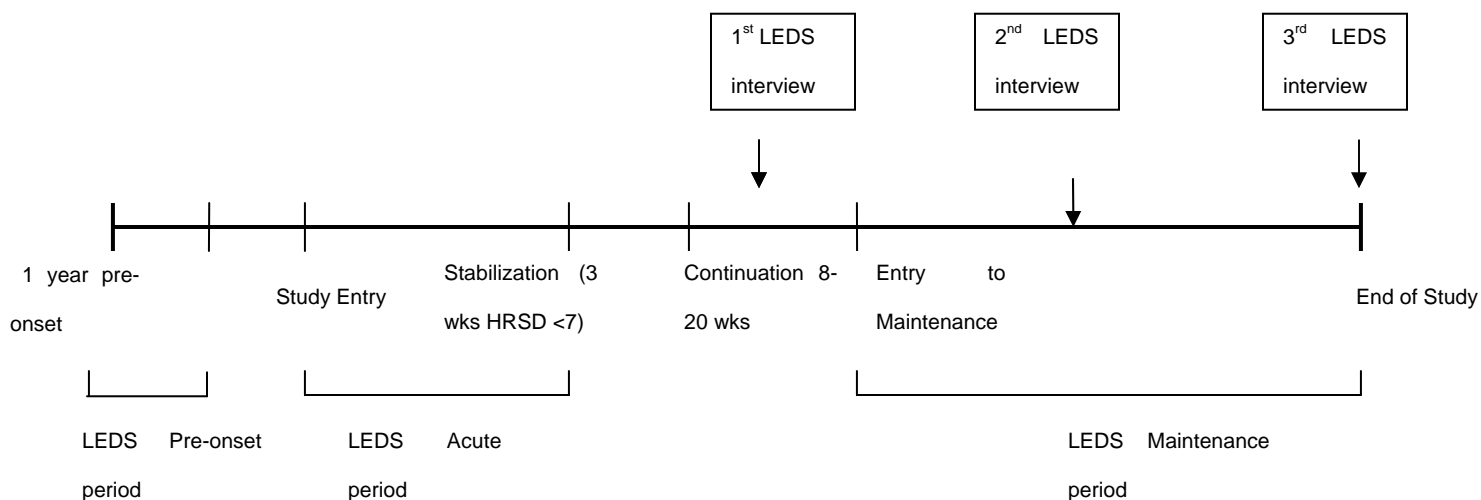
1$^{st}$ LEDS interview

2$^{nd}$ LEDS interview

3$^{rd}$ LEDS interview

1 year pre-onset

Study Entry

Stabilization (3 wks HRSD <7)

Continuation 8-20 wks

Entry to Maintenance

End of Study

LEDS Pre-onset period

LEDS Acute period

LEDS Maintenance period